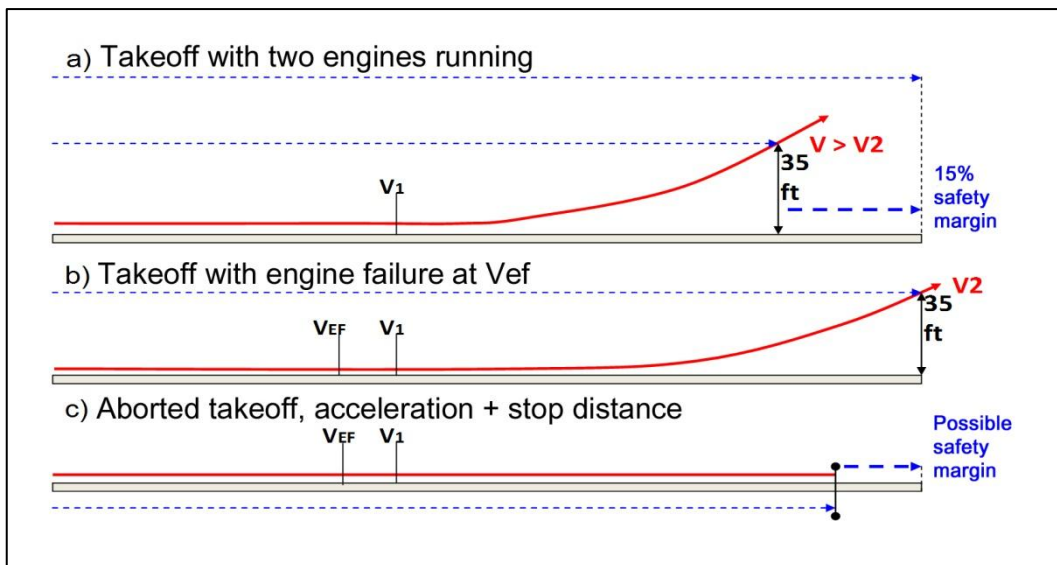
a) Takeoff with two engines running

V > V2

35 ft

V1

15% safety margin

b) Takeoff with engine failure at Vef

V2

VEF V1

35 ft

c) Aborted takeoff, acceleration + stop distance

VEF V1

Possible safety margin